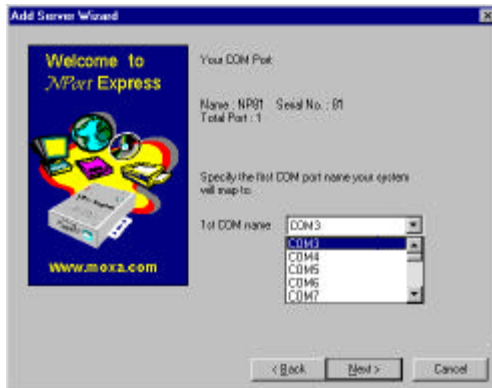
Add Server Wizard

Welcome to NPort Express

Www.moxa.com

Your COM Port

Name : NP81 Serial No. : 81
Total Port : 1

Specify the first COM port name your system will map to.

1st COM name: COM3

COM3
COM4
COM5
COM6
COM7

< Back Next > Cancel